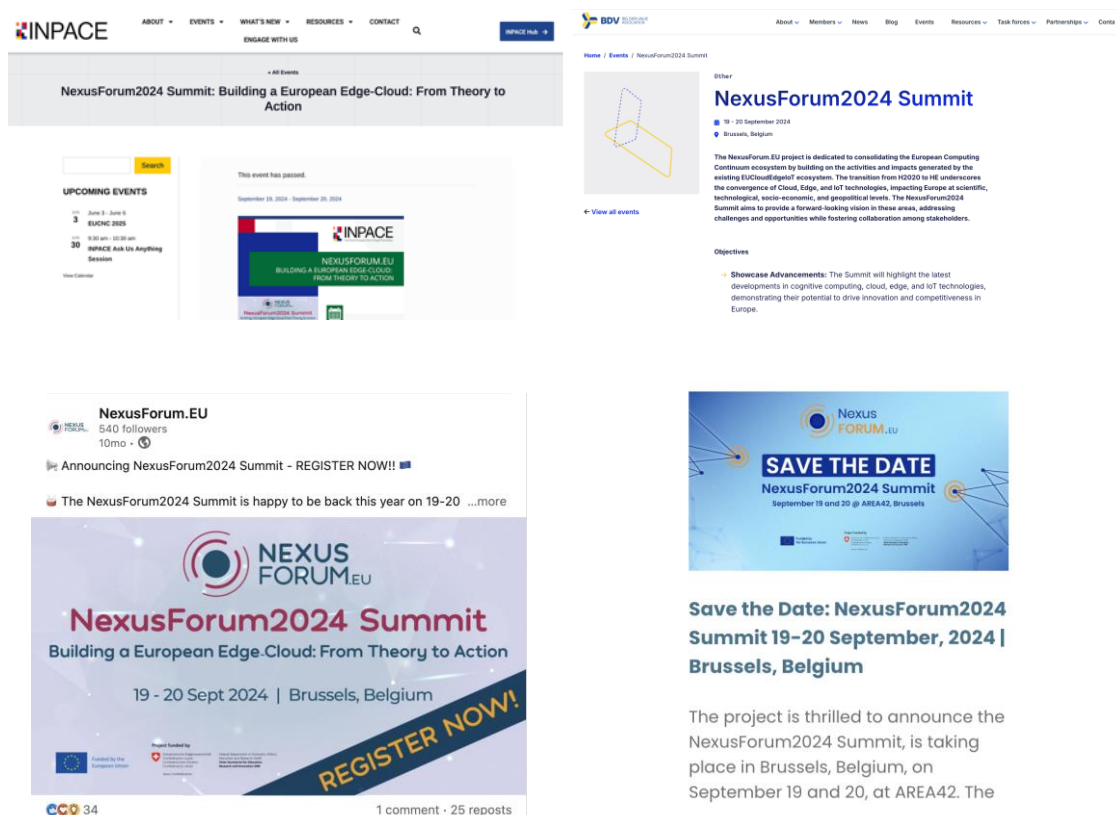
INPACE

ABOUT EVENTS WHAT'S NEW RESOURCES CONTACT ENGAGE WITH US

INPACE Hub →

« All Events

NexusForum2024 Summit: Building a European Edge-Cloud: From Theory to Action

Search

UPCOMING EVENTS

JUN 3 June 3 - June 6 EUCNC 2025

JUN 30 9:30 am - 10:30 am INPACE Ask Us Anything Session

View Calendar

This event has passed.

September 19, 2024 - September 20, 2024

INPACE

NEXUSFORUM.EU BUILDING A EUROPEAN EDGE-CLOUD: FROM THEORY TO ACTION

NexusForum2024 Summit

BDV

About Members News Blog Events Resources Task forces Partnerships Conta

Home / Events / NexusForum2024 Summit

Other

NexusForum2024 Summit

19 – 20 September 2024

Brussels, Belgium

The NexusForum.EU project is dedicated to consolidating the European Computing Continuum ecosystem by building on the activities and impacts generated by the existing EUCloudEdgeIoT ecosystem. The transition from H2020 to HE underscores the convergence of Cloud, Edge, and IoT technologies, impacting Europe at scientific, technological, socio-economic, and geopolitical levels. The NexusForum2024 Summit aims to provide a forward-looking vision in these areas, addressing challenges and opportunities while fostering collaboration among stakeholders.

← View all events

Objectives

→ Showcase Advancements: The Summit will highlight the latest developments in cognitive computing, cloud, edge, and IoT technologies, demonstrating their potential to drive innovation and competitiveness in Europe.

NexusForum.EU
540 followers
10mo •

Announcing NexusForum2024 Summit - REGISTER NOW!!

The NexusForum2024 Summit is happy to be back this year on 19-20 ...more

NEXUS FORUM.EU

NexusForum2024 Summit

Building a European Edge Cloud: From Theory to Action

19 - 20 Sept 2024 | Brussels, Belgium

Funded by the European Union

Project funded by

REGISTER NOW!

34

1 comment • 25 reposts

Nexus FORUM.EU

SAVE THE DATE

NexusForum2024 Summit

September 19 and 20 @ AREA42, Brussels

Save the Date: NexusForum2024 Summit 19-20 September, 2024 | Brussels, Belgium

The project is thrilled to announce the NexusForum2024 Summit, is taking place in Brussels, Belgium, on September 19 and 20, at AREA42. The